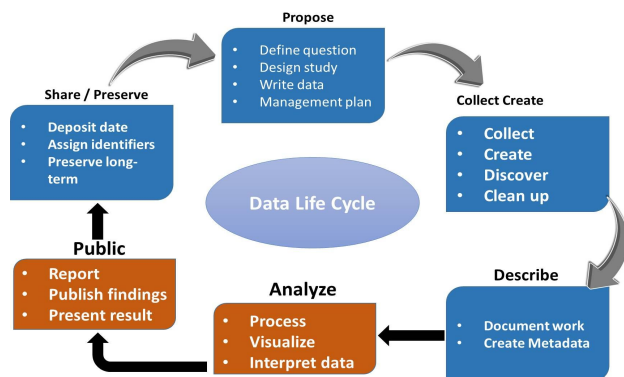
Propose

- Define question
- Design study
- Write data
- Management plan

Collect Create

- Collect
- Create
- Discover
- Clean up

Describe

- Document work
- Create Metadata

Analyze

- Process
- Visualize
- Interpret data

Public

- Report
- Publish findings
- Present result

Share / Preserve

- Deposit date
- Assign identifiers
- Preserve long-term

Data Life Cycle